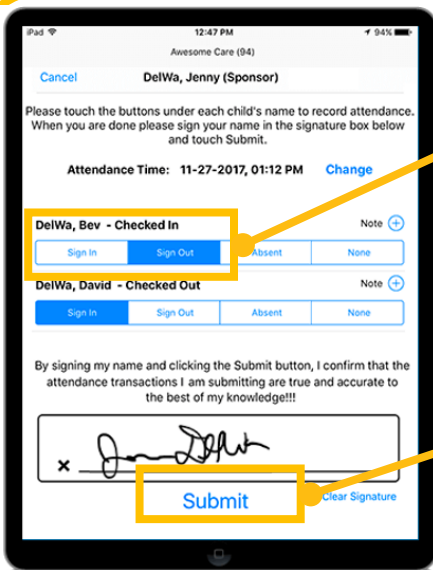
iPad
12:47 PM
94%
Awesome Care (94)
Cancel
DelWa, Jenny (Sponsor)

Please touch the buttons under each child's name to record attendance. When you are done please sign your name in the signature box below and touch Submit.

Attendance Time: 11-27-2017, 01:12 PM
Change

DelWa, Bev - Checked In
Note
Sign In
Sign Out
Absent
None

DelWa, David - Checked Out
Note
Sign In
Sign Out
Absent
None

By signing my name and clicking the Submit button, I confirm that the attendance transactions I am submitting are true and accurate to the best of my knowledge!!!

x

Submit
Clear Signature